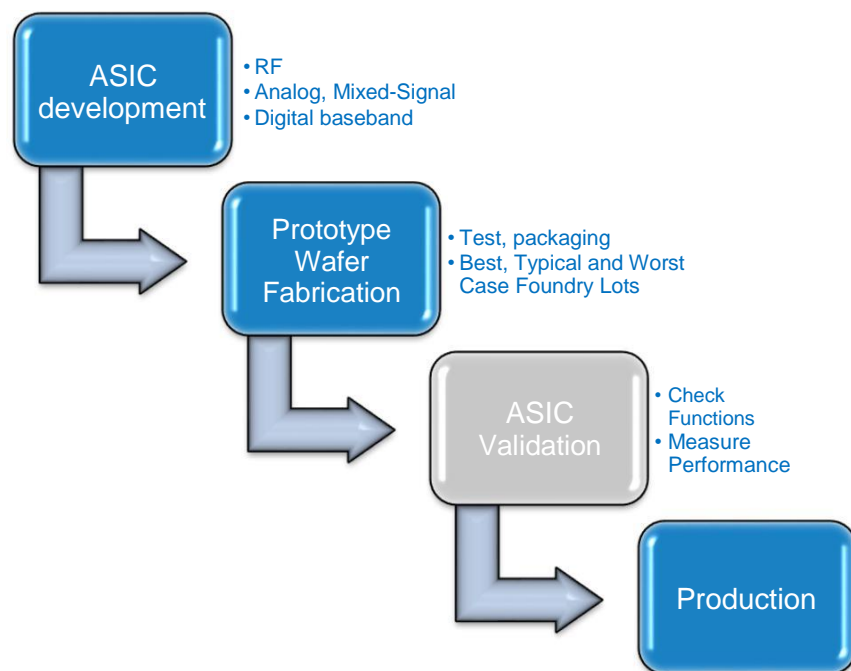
ASIC development

• RF
• Analog, Mixed-Signal
• Digital baseband

Prototype Wafer Fabrication

• Test, packaging
• Best, Typical and Worst Case Foundry Lots

ASIC Validation

• Check Functions
• Measure Performance

Production